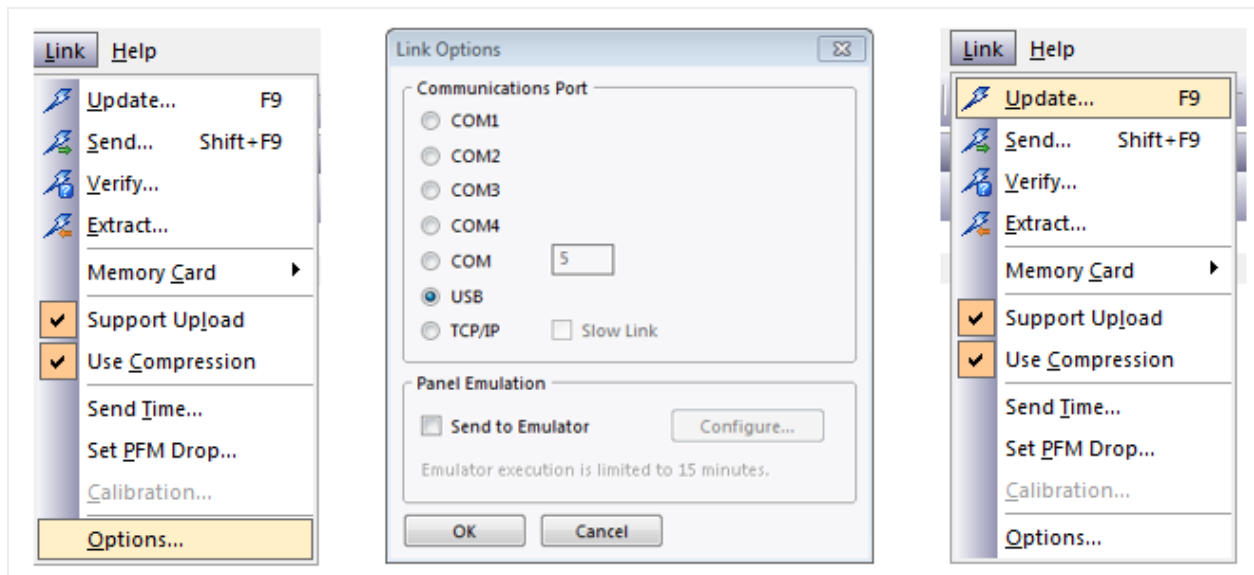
Link Help

Update... F9
Send... Shift+F9
Verify...
Extract...
Memory Card
Support Upload
Use Compression
Send Time...
Set PFM Drop...
Calibration...
Options...

Link Options

Communications Port
COM1
COM2
COM3
COM4
COM 5
USB
TCP/IP Slow Link

Panel Emulation
Send to Emulator Configure...
Emulator execution is limited to 15 minutes.

OK Cancel

Link Help

Update... F9
Send... Shift+F9
Verify...
Extract...
Memory Card
Support Upload
Use Compression
Send Time...
Set PFM Drop...
Calibration...
Options...